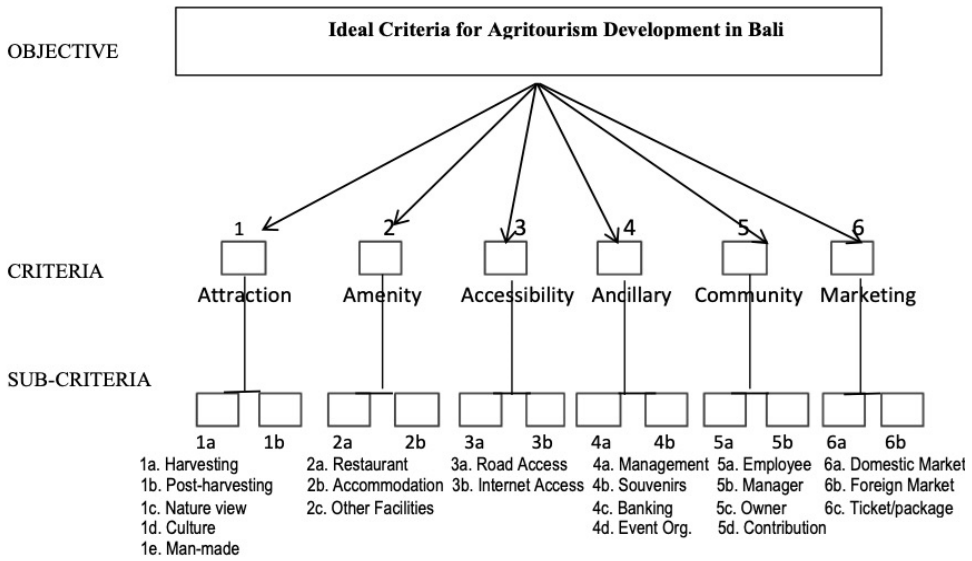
OBJECTIVE

Ideal Criteria for Agritourism Development in Bali

CRITERIA

1 Attraction
2 Amenity
3 Accessibility
4 Ancillary
5 Community
6 Marketing

SUB-CRITERIA

1a 1b
2a 2b
3a 3b
4a 4b
5a 5b
6a 6b

1a. Harvesting
1b. Post-harvesting
1c. Nature view
1d. Culture
1e. Man-made

2a. Restaurant
2b. Accommodation
2c. Other Facilities

3a. Road Access
3b. Internet Access

4a. Management
4b. Souvenirs
4c. Banking
4d. Event Org.

5a. Employee
5b. Manager
5c. Owner
5d. Contribution

6a. Domestic Market
6b. Foreign Market
6c. Ticket/package